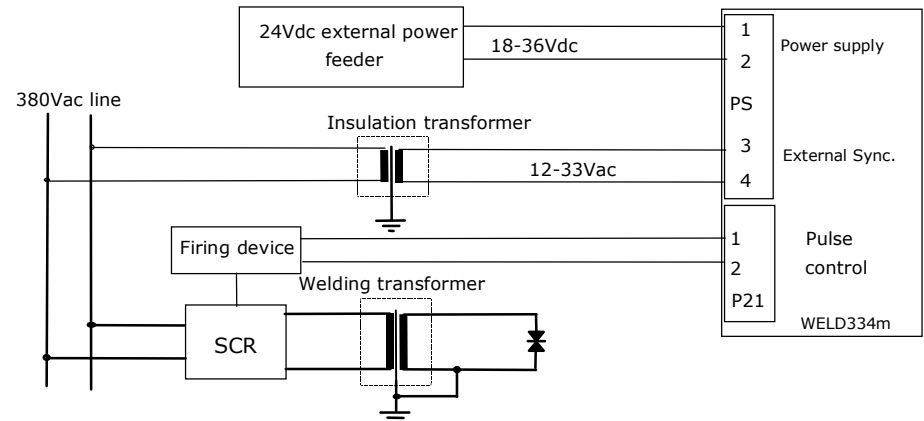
24Vdc external power feeder

18-36Vdc

1
2
PS
3
4

Power supply

External Sync.

380Vac line

Insulation transformer

12-33Vac

Firing device

1
2
P21

Pulse control

WELD334m

Welding transformer

SCR